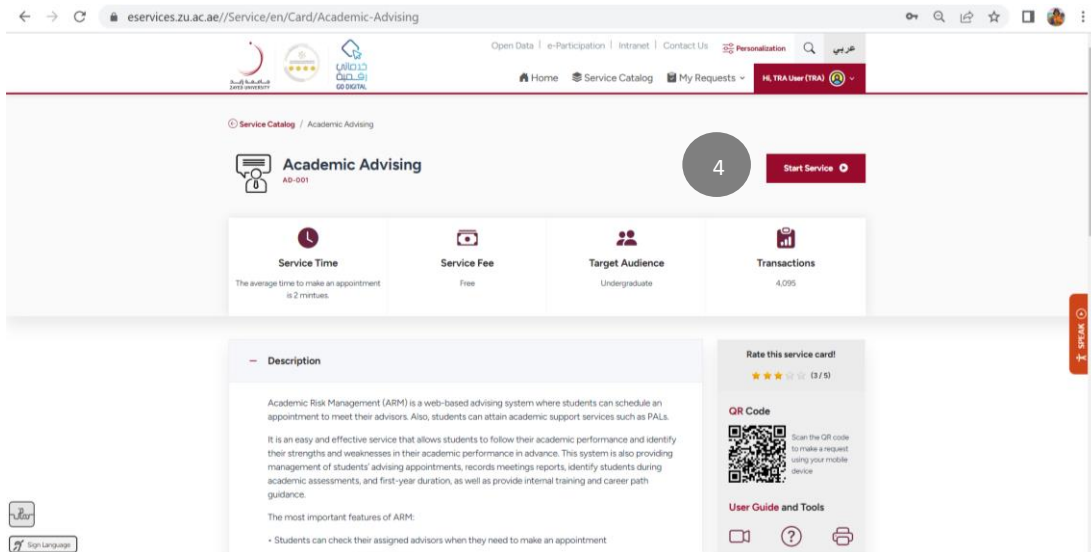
eservices.zu.ac.ae//Service/en/Card/Academic-Advising

ZAYED UNIVERSITY

GO DIGITAL

Open Data | e-Participation | Intranet | Contact Us Personalization عربي

Home Service Catalog My Requests Hi, TRA User (TRA)

Service Catalog / Academic Advising

Academic Advising
AD-001

4

Start Service

Service Time
The average time to make an appointment is 2 mintues.

Service Fee
Free

Target Audience
Undergraduate

Transactions
4,095

SPEAK

Description

Academic Risk Management (ARM) is a web-based advising system where students can schedule an appointment to meet their advisors. Also, students can attain academic support services such as PALs.

It is an easy and effective service that allows students to follow their academic performance and identify their strengths and weaknesses in their academic performance in advance. This system is also providing management of students' advising appointments, records meetings reports, identify students during academic assessments, and first-year duration, as well as provide internal training and career path guidance.

The most important features of ARM:

• Students can check their assigned advisors when they need to make an appointment

Rate this service card!
(3 / 5)

QR Code
Scan the QR code to make a request using your mobile device

User Guide and Tools

Sign Language